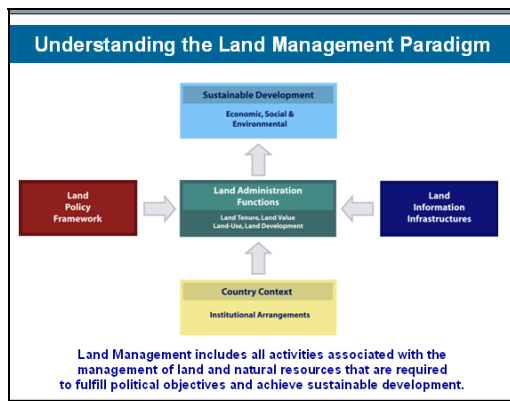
Understanding the Land Management Paradigm

Sustainable Development

Economic, Social & Environmental

Land Policy Framework

Land Administration Functions

Land Tenure, Land Value Land-Use, Land Development

Land Information Infrastructures

Country Context

Institutional Arrangements

Land Management includes all activities associated with the management of land and natural resources that are required to fulfill political objectives and achieve sustainable development.